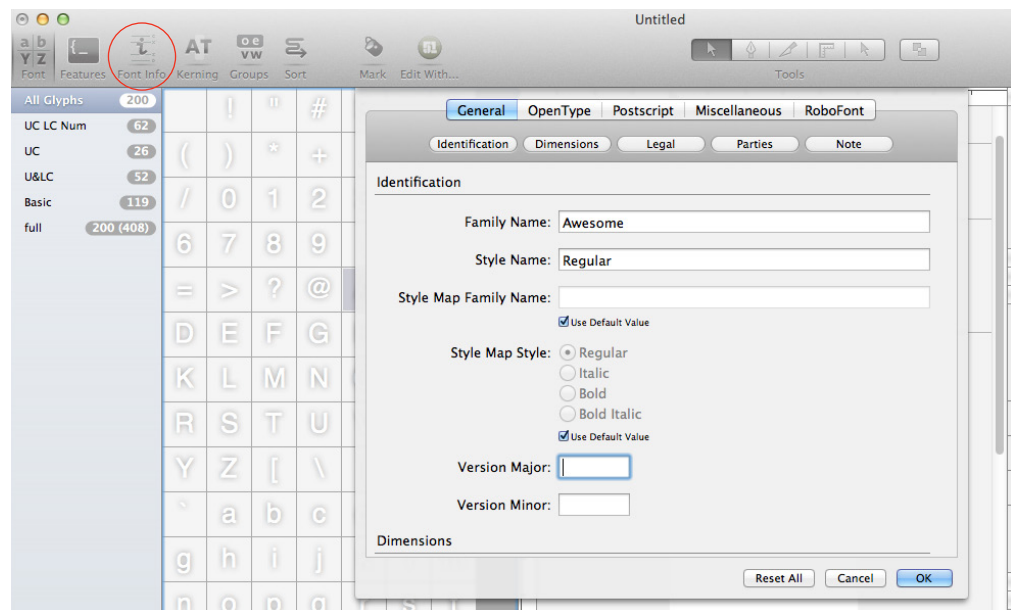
Untitled

Font Features Font Info Kerning Groups Sort Mark Edit With... Tools

| All Glyphs | 200 |
|---|---|
| UC LC Num | 62 |
| UC | 26 |
| U&LC | 52 |
| Basic | 119 |
| full | 200 (408) |

! " # ( ) * + / 0 1 2 6 7 8 9 = > ? @ D E F G K L M N R S T U Y Z [ \ ` a b c g h i j

General OpenType Postscript Miscellaneous RoboFont

Identification Dimensions Legal Parties Note

Identification

Family Name: Awesome

Style Name: Regular

Style Map Family Name:

Use Default Value

Style Map Style: Regular Italic Bold Bold Italic

Use Default Value

Version Major:

Version Minor:

Dimensions

Reset All Cancel OK